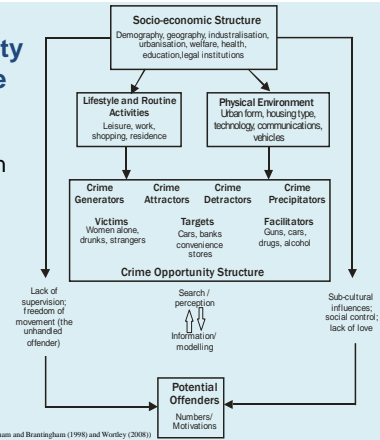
ty
e

n

Socio-economic Structure
Demography, geography, industrialisation, urbanisation, welfare, health, education,legal institutions

Lifestyle and Routine Activities
Leisure, work, shopping, residence

Physical Environment
Urban form, housing type, technology, communications, vehicles

Crime Generators

Crime Attractors

Crime Detractors

Crime Precipitators

Victims
Women alone, drunks, strangers

Targets
Cars, banks convenience stores

Facilitators
Guns, cars, drugs, alcohol

Crime Opportunity Structure

Lack of supervision; freedom of movement (the unhandled offender)

Search / perception

Information/ modelling

Sub-cultural influences; social control; lack of love

Potential Offenders
Numbers/ Motivations

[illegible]am and Brantingham (1998) and Wortley (2008))